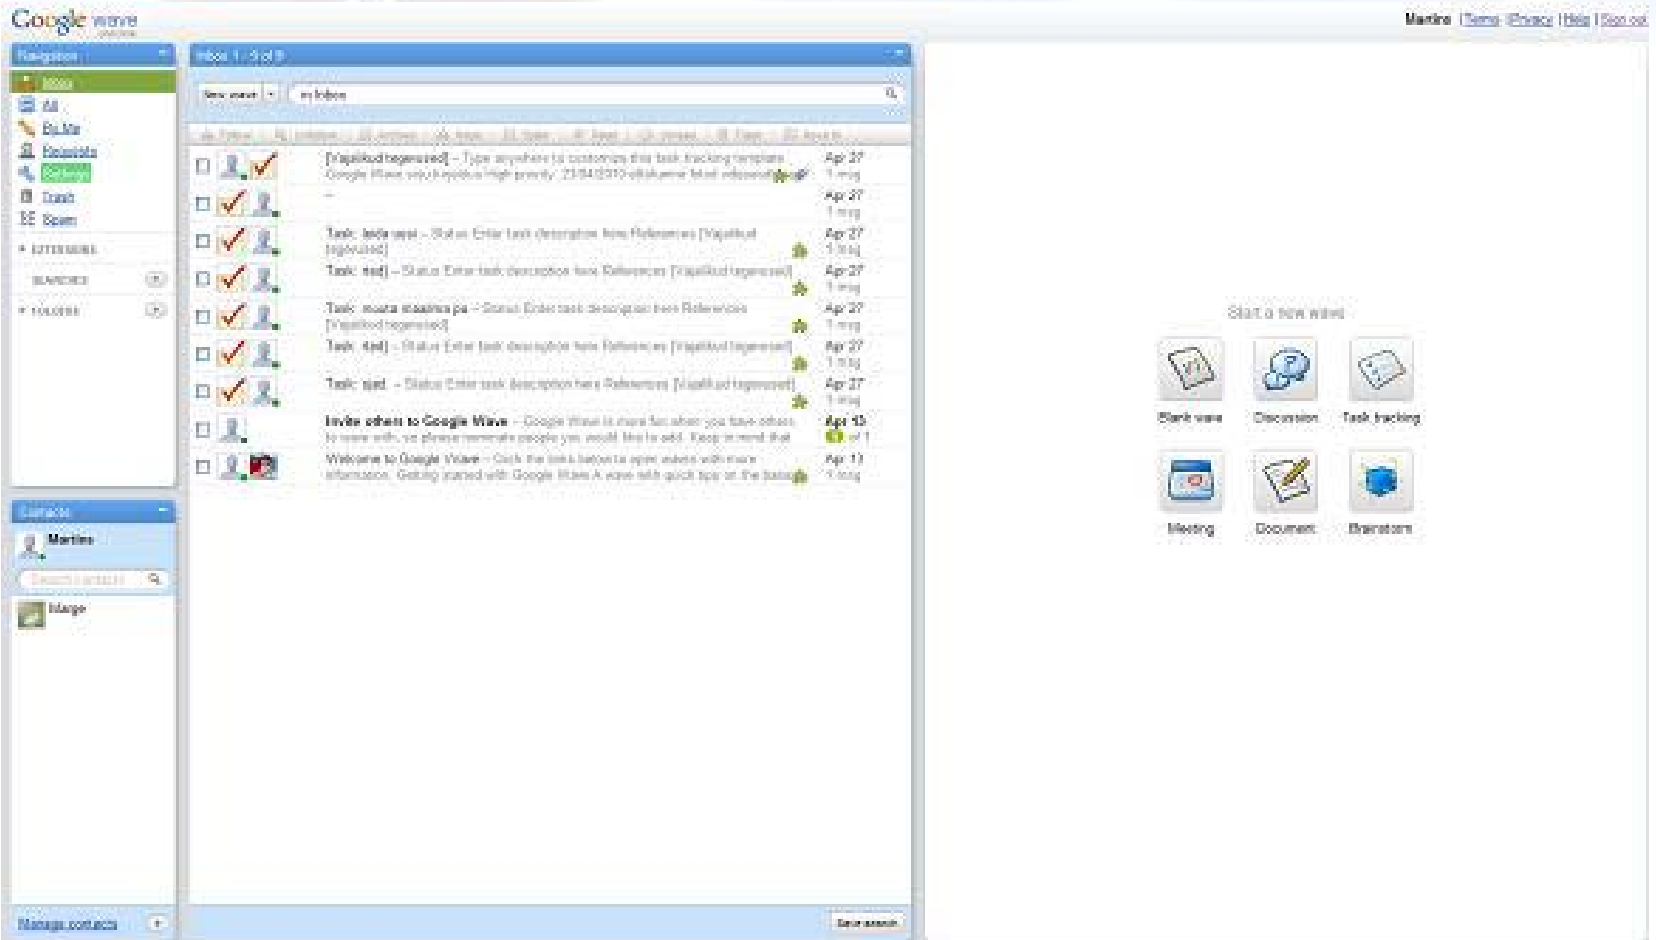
Google wave

Martins | Terms | Privacy | Help | Sign out

Navigation
Inbox
All
By Me
Requests
Settings
Trash
Spam
EXTENSIONS
SEARCHES
FOLDERS

Contacts
Martins
Search contacts
Margo

Manage contacts

Inbox 1 - 9 of 9

New wave | in:inbox

Follow | Unfollow | Archive | Inbox | Spam | Read | Unread | Trash | Restore

[Vajalikud tegevused] – Type anywhere to customize this task tracking template. Google Wave ses kogukorra High priority 23/04/2010 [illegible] | Apr 27 | 1 msg

– | Apr 27 | 1 msg

Task: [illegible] – Status Enter task description here References [Vajalikud tegevused] | Apr 27 | 1 msg

Task: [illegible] – Status Enter task description here References [Vajalikud tegevused] | Apr 27 | 1 msg

Task: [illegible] – Status Enter task description here References [Vajalikud tegevused] | Apr 27 | 1 msg

Task: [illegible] – Status Enter task description here References [Vajalikud tegevused] | Apr 27 | 1 msg

Task: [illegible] – Status Enter task description here References [Vajalikud tegevused] | Apr 27 | 1 msg

Invite others to Google Wave – Google Wave is more fun when you have others to wave with, so please nominate people you would like to add. Keep in mind that | Apr 13 | of 1

Welcome to Google Wave – Click the links below to open waves with more information. Getting started with Google Wave A wave with quick tips on the basics | Apr 13 | 1 msg

Save search

Start a new wave
Blank wave
Discussion
Task tracking
Meeting
Document
Brainstorm